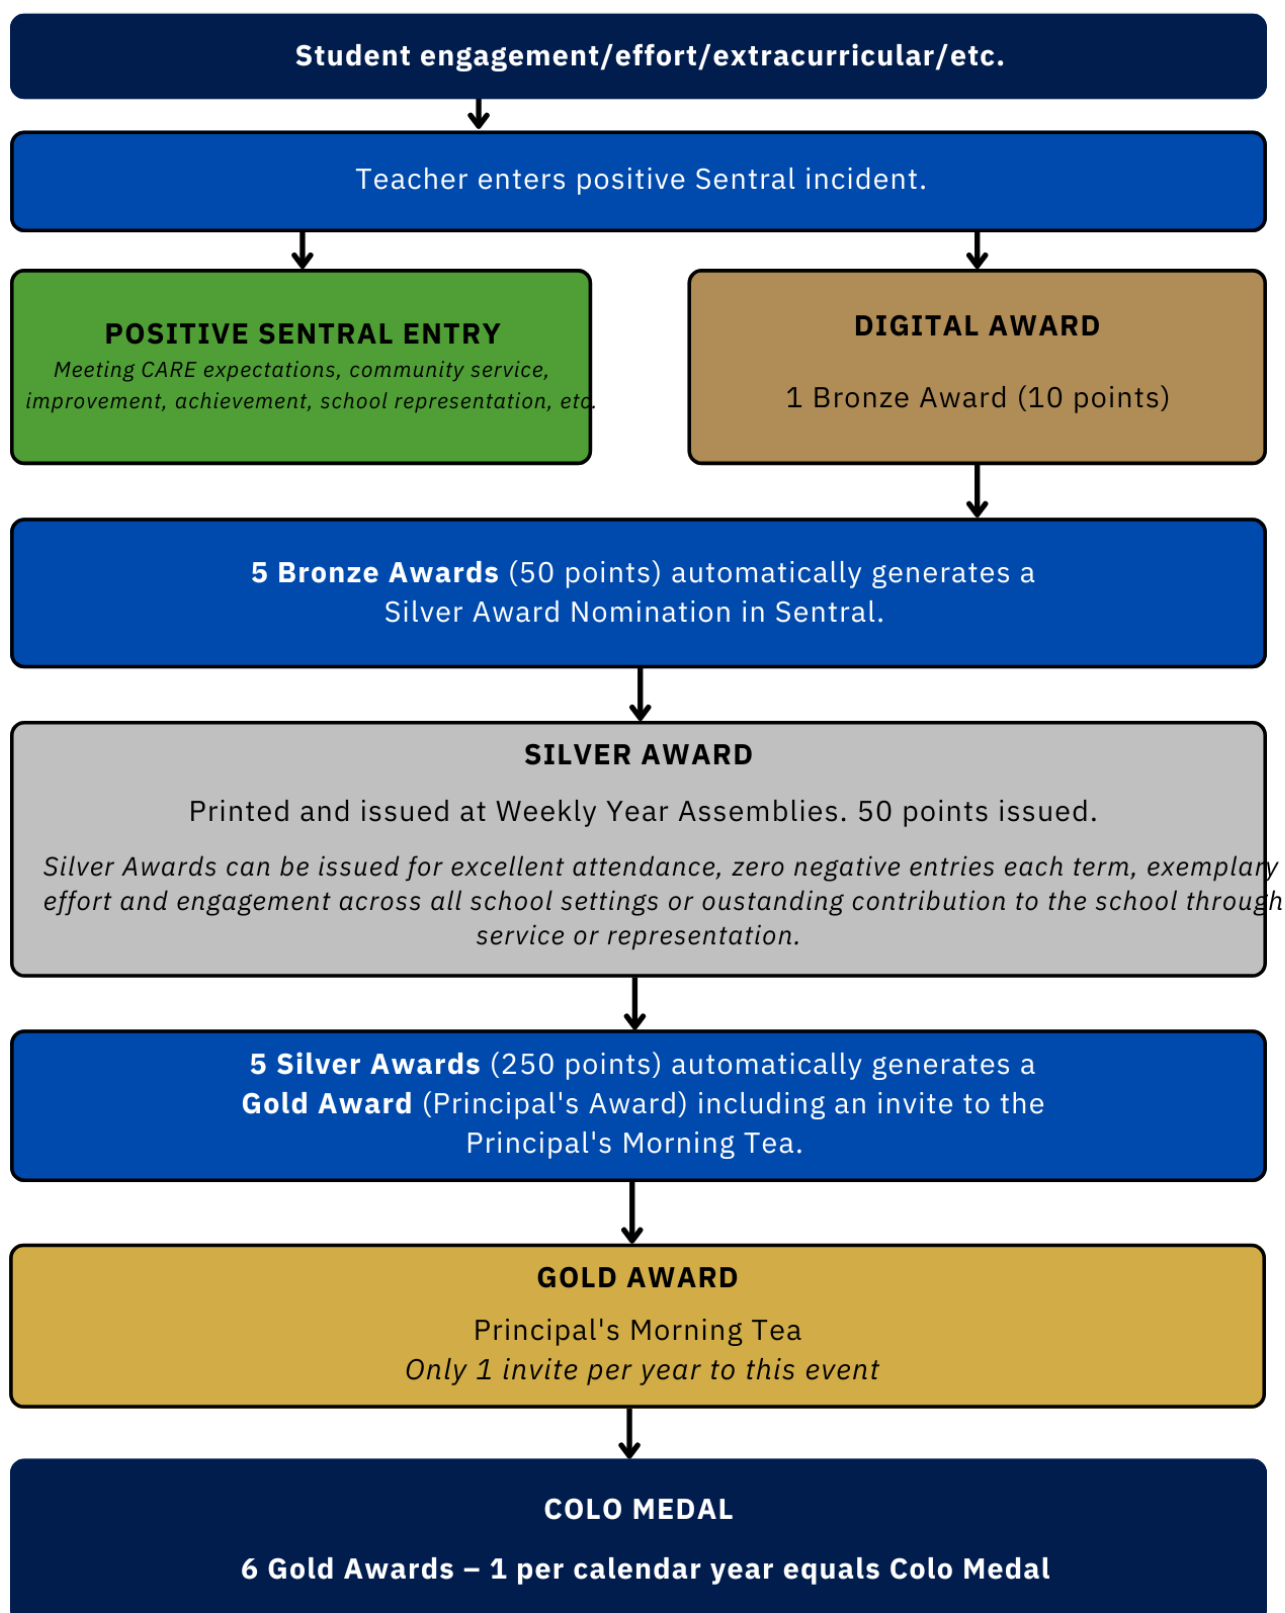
Student engagement/effort/extracurricular/etc.

Teacher enters positive Sentral incident.

POSITIVE SENTRAL ENTRY

Meeting CARE expectations, community service, improvement, achievement, school representation, etc.

DIGITAL AWARD

1 Bronze Award (10 points)

5 Bronze Awards (50 points) automatically generates a Silver Award Nomination in Sentral.

SILVER AWARD

Printed and issued at Weekly Year Assemblies. 50 points issued.

Silver Awards can be issued for excellent attendance, zero negative entries each term, exemplary effort and engagement across all school settings or oustanding contribution to the school through service or representation.

5 Silver Awards (250 points) automatically generates a Gold Award (Principal's Award) including an invite to the Principal's Morning Tea.

GOLD AWARD

Principal's Morning Tea

Only 1 invite per year to this event

COLO MEDAL

6 Gold Awards – 1 per calendar year equals Colo Medal